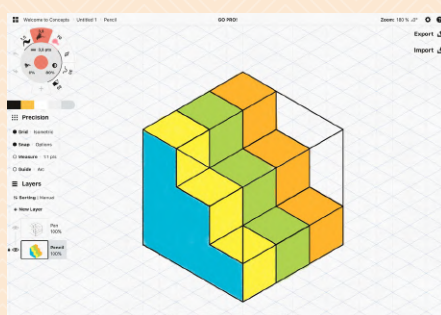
Welcome to Concepts | Untitled 1 | Pencil

GO PRO!

Zoom: 180 %

Export

Import

0.0 pts

0%

100%

Precision

Grid Isometric

Snap Outlines

Measure 11 pts

Guide Arc

Layers

Sorting | Manual

New Layer

Pen 100%

Pencil 100%